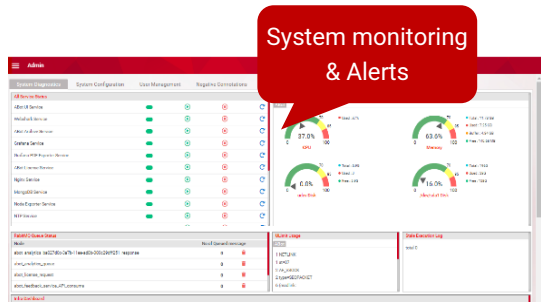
System monitoring & Alerts

Admin

System Diagnostics | System Configuration | User Management | Registry Correlations

All Service Status

Albot UI Service

MetaData Service

Albot Archive Service

Grafana Service

Redis Service

Albot License Service

Nginx Service

MongoDB Service

Node Exporter Service

NTP Service

37.0%

CPU

63.0%

Memory

6.8%

15.0%

RabbitMQ Queue Status

Node | Num Queue | Action

Cluster Usage

Data Execution Log